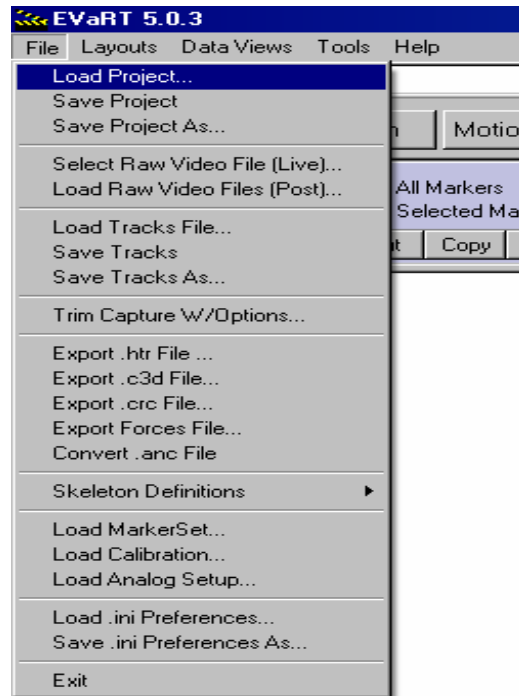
EVaRT 5.0.3

File Layouts Data Views Tools Help

Load Project...
Save Project
Save Project As...

Select Raw Video File (Live)...
Load Raw Video Files (Post)...

Load Tracks File...
Save Tracks
Save Tracks As...

Trim Capture W/Options...

Export .htr File ...
Export .c3d File...
Export .crc File...
Export Forces File...
Convert .anc File

Skeleton Definitions

Load MarkerSet...
Load Calibration...
Load Analog Setup...

Load .ini Preferences...
Save .ini Preferences As...

Exit

n Motio

All Markers
Selected Ma

t Copy